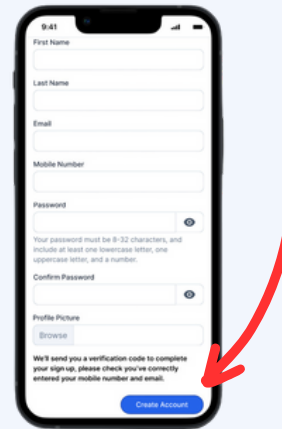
9:41

First Name

Last Name

Email

Mobile Number

Password

Your password must be 8-32 characters, and include at least one lowercase letter, one uppercase letter, and a number.

Confirm Password

Profile Picture

Browse

We'll send you a verification code to complete your sign up, please check you've correctly entered your mobile number and email.

Create Account